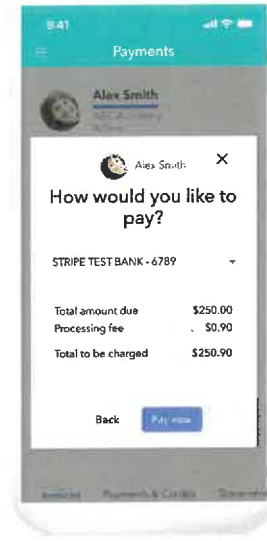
9:41

Payments

Alex Smith

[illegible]

Alex Smith

How would you like to pay?

STRIPE TEST BANK - 6789

| | |
|---|---|
| Total amount due | $250.00 |
| Processing fee | $0.90 |
| Total to be charged | $250.90 |

Back

Pay now

Invoices Payments & Credits Statements